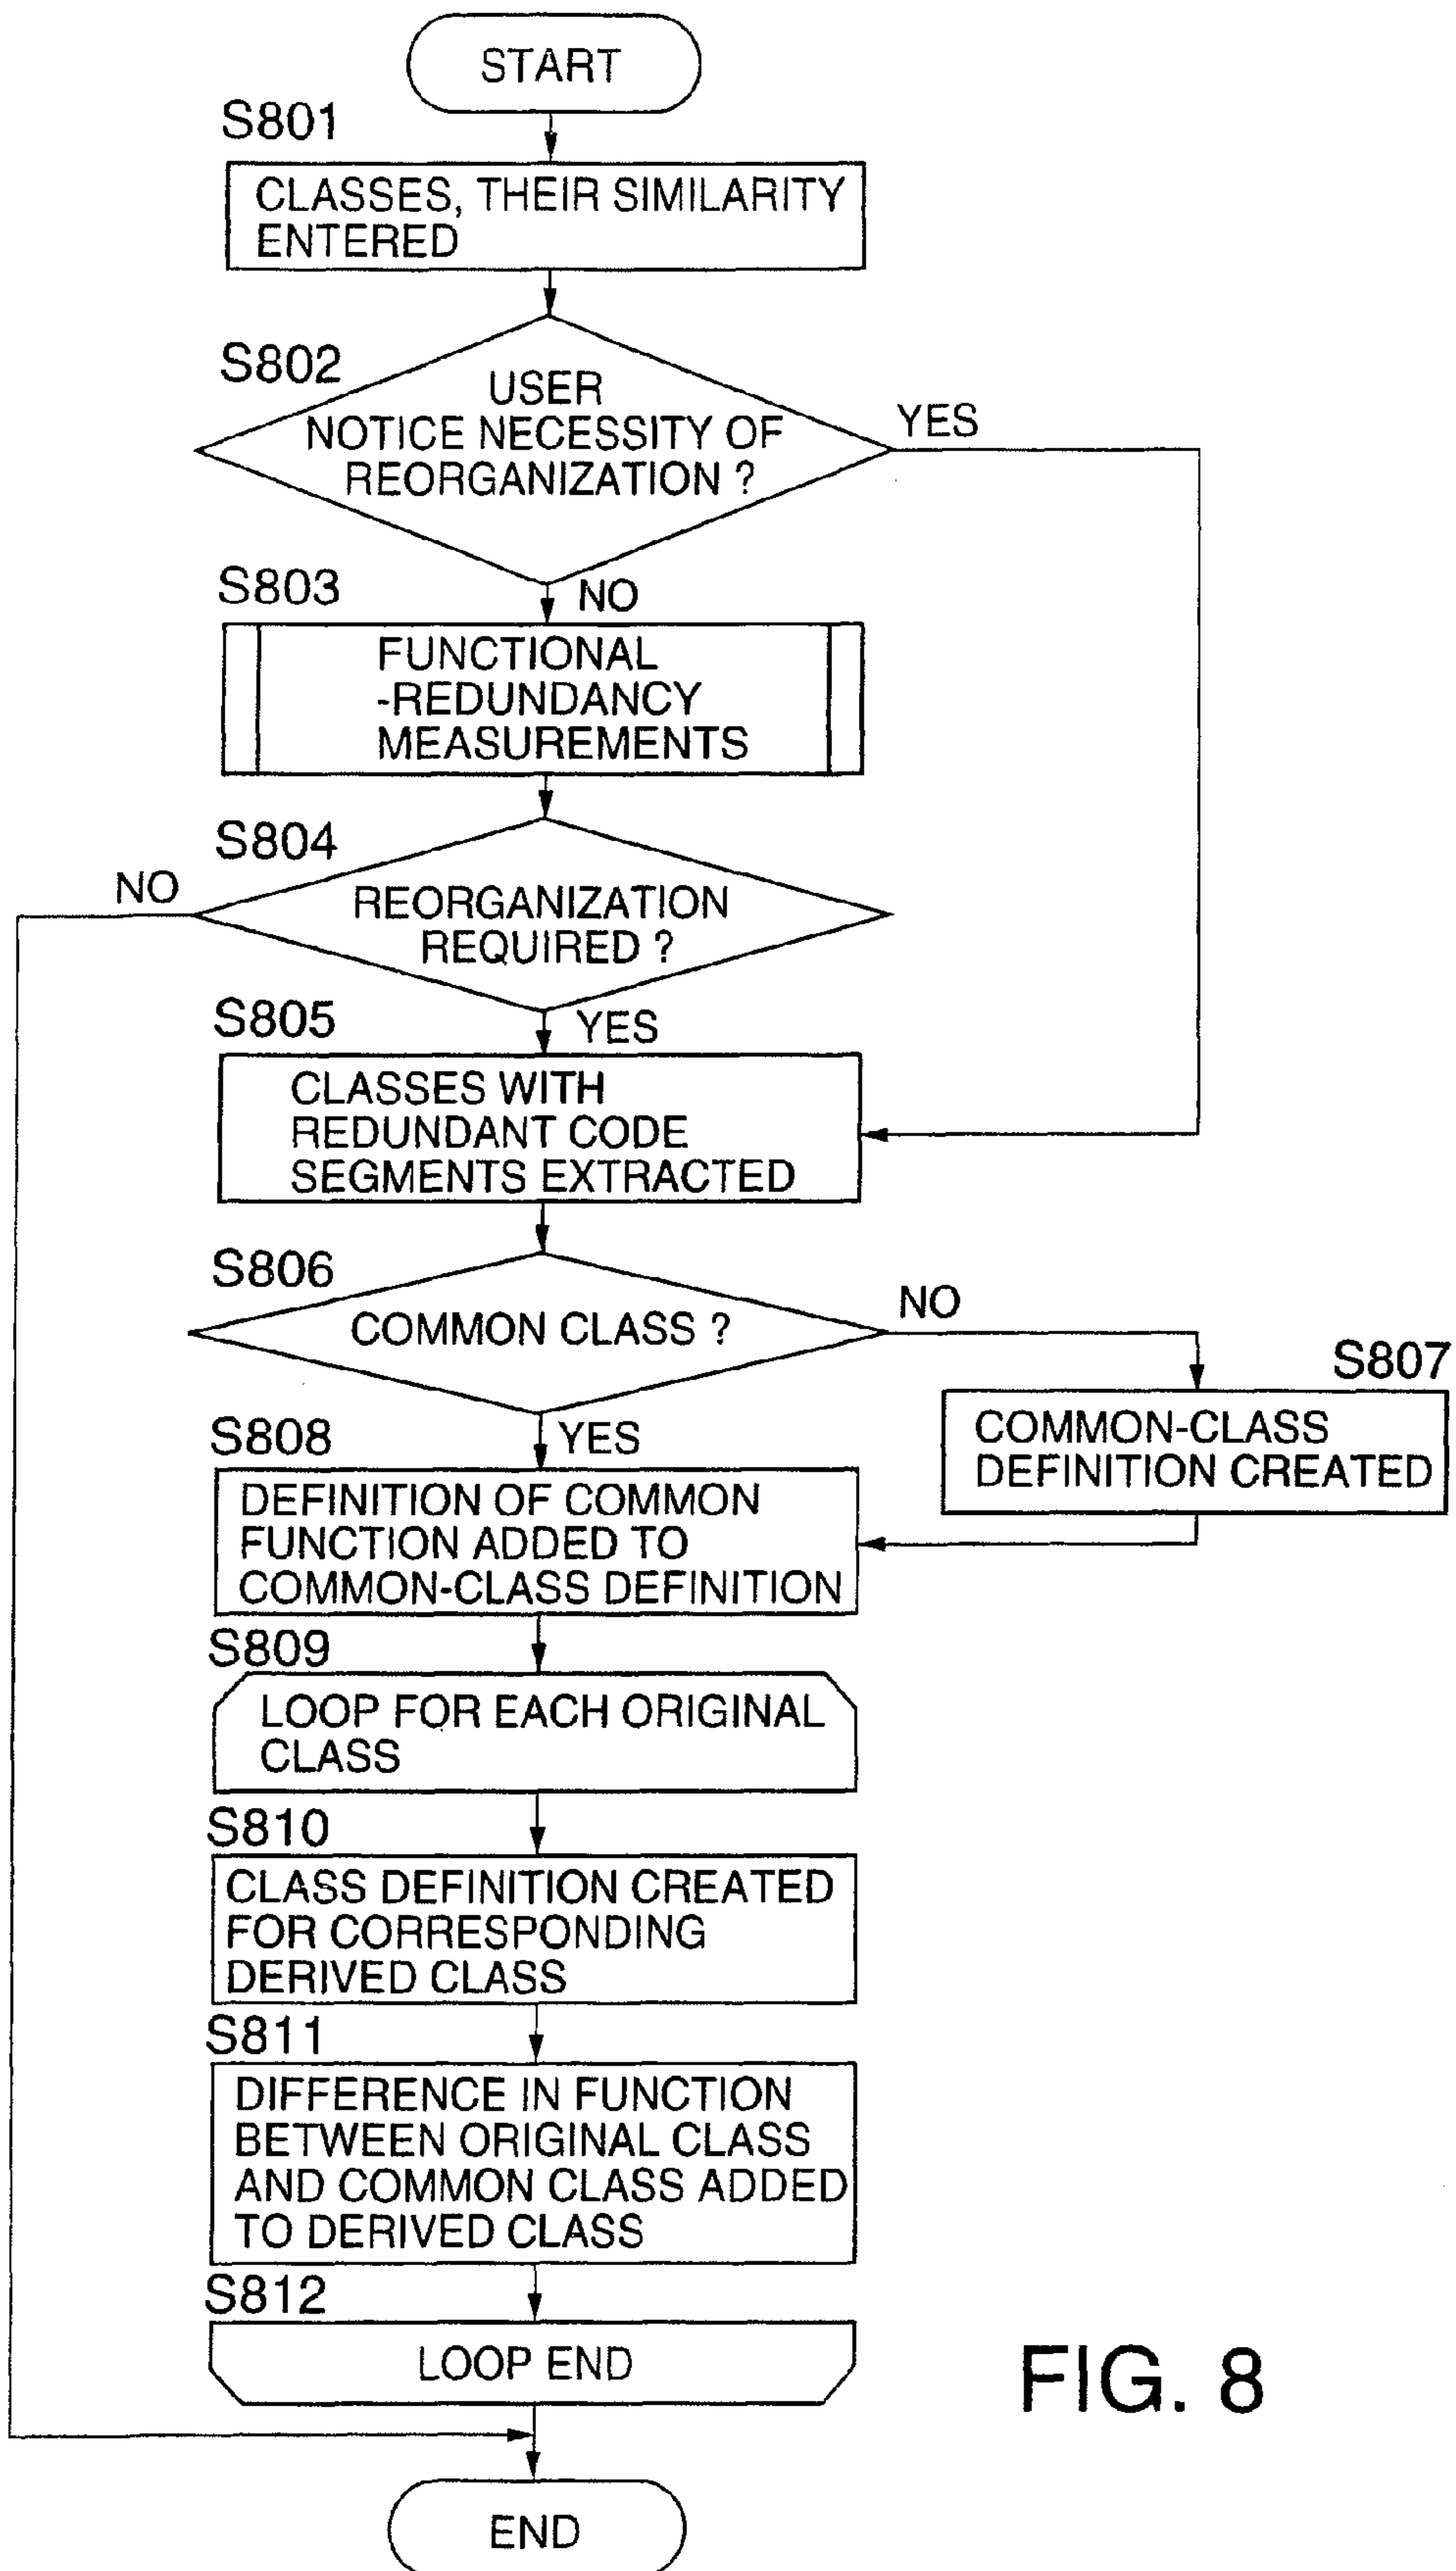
START

S801

CLASSES, THEIR SIMILARITY ENTERED

S802

USER NOTICE NECESSITY OF REORGANIZATION ?

YES

NO

S803

FUNCTIONAL -REDUNDANCY MEASUREMENTS

S804

NO

REORGANIZATION REQUIRED ?

S805

YES

CLASSES WITH REDUNDANT CODE SEGMENTS EXTRACTED

S806

COMMON CLASS ?

NO

S807

COMMON-CLASS DEFINITION CREATED

S808

YES

DEFINITION OF COMMON FUNCTION ADDED TO COMMON-CLASS DEFINITION

S809

LOOP FOR EACH ORIGINAL CLASS

S810

CLASS DEFINITION CREATED FOR CORRESPONDING DERIVED CLASS

S811

DIFFERENCE IN FUNCTION BETWEEN ORIGINAL CLASS AND COMMON CLASS ADDED TO DERIVED CLASS

S812

LOOP END

FIG. 8

END